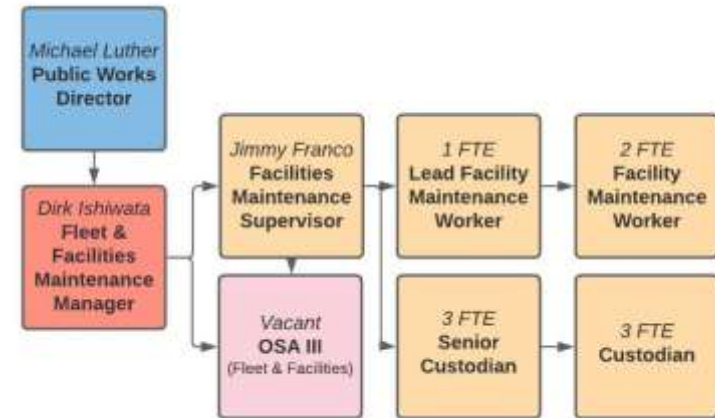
Michael Luther
Public Works Director

Dirk Ishiwata
Fleet & Facilities Maintenance Manager

Jimmy Franco
Facilities Maintenance Supervisor

Vacant
OSA III
(Fleet & Facilities)

1 FTE
Lead Facility Maintenance Worker

2 FTE
Facility Maintenance Worker

3 FTE
Senior Custodian

3 FTE
Custodian